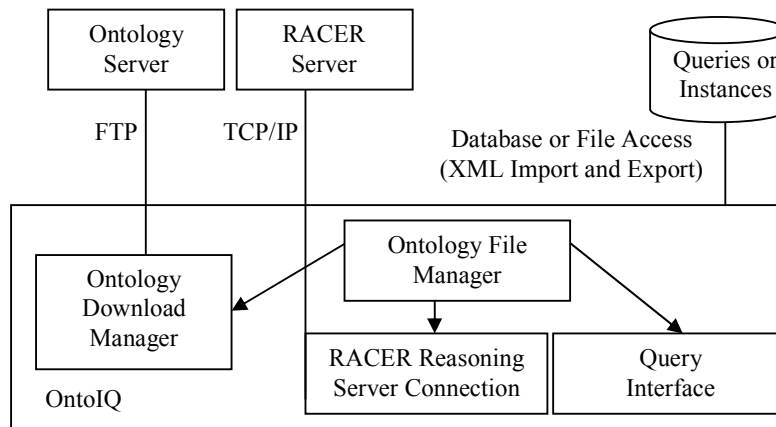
Ontology Server

RACER Server

Queries or Instances

FTP

TCP/IP

Database or File Access (XML Import and Export)

Ontology Download Manager

Ontology File Manager

RACER Reasoning Server Connection

Query Interface

OntoIQ